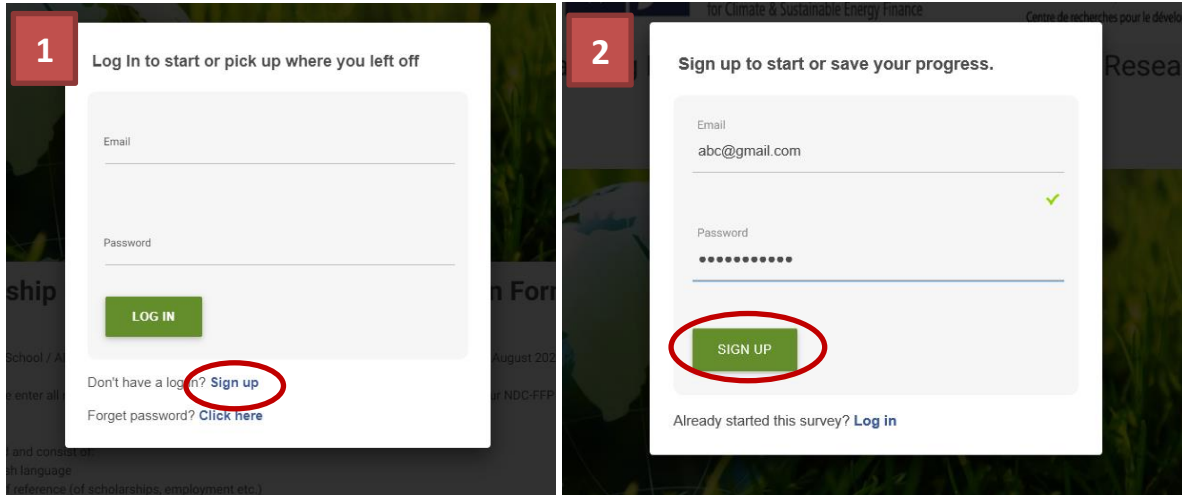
1

Log In to start or pick up where you left off

Email

Password

LOG IN

Don't have a login? Sign up

Forget password? Click here

2

for Climate & Sustainable Energy Finance

Centre de recherches pour le dévelo

Resea

Sign up to start or save your progress.

Email

abc@gmail.com

Password

••••••••••••

SIGN UP

Already started this survey? Log in